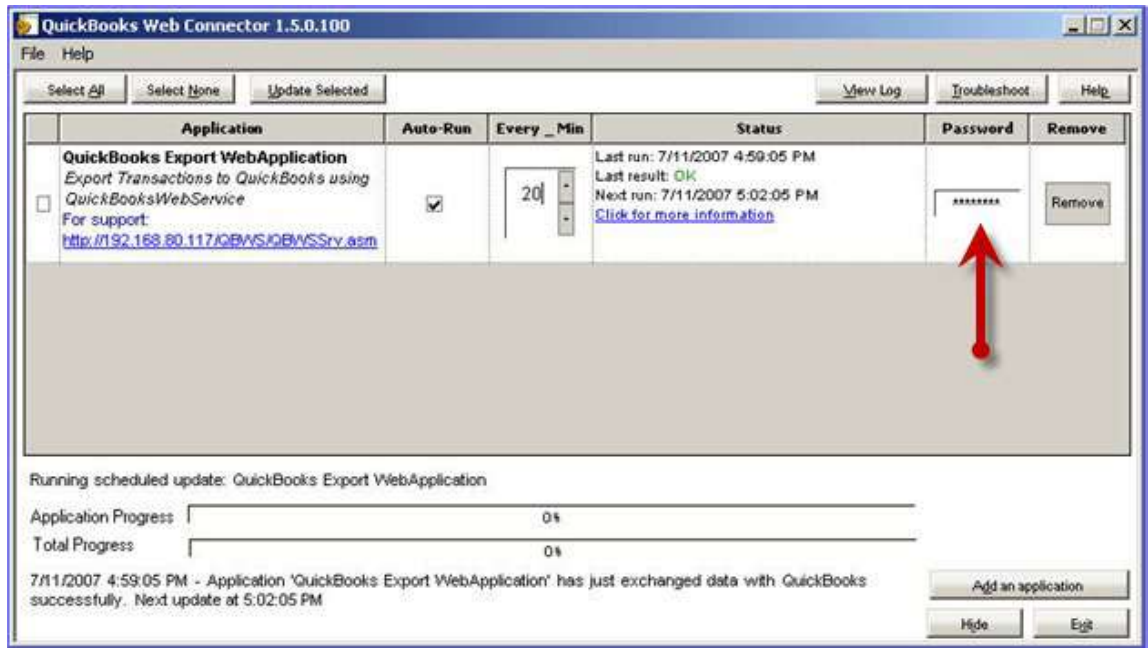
QuickBooks Web Connector 1.5.0.100

File Help

Select All | Select None | Update Selected | View Log | Troubleshoot | Help

| | Application | Auto-Run | Every _ Min | Status | Password | Remove |
|---|---|---|---|---|---|---|
| ☐ | **QuickBooks Export WebApplication** *Export Transactions to QuickBooks using QuickBooksWebService* For support: http://192.168.80.117/QBWS/QBWSSrv.asm | ☑ | 20 | Last run: 7/11/2007 4:59:05 PM Last result: OK Next run: 7/11/2007 5:02:05 PM Click for more information | ******** | Remove |

Running scheduled update: QuickBooks Export WebApplication

Application Progress 0%

Total Progress 0%

7/11/2007 4:59:05 PM - Application 'QuickBooks Export WebApplication' has just exchanged data with QuickBooks successfully. Next update at 5:02:05 PM

Add an application

Hide

Exit